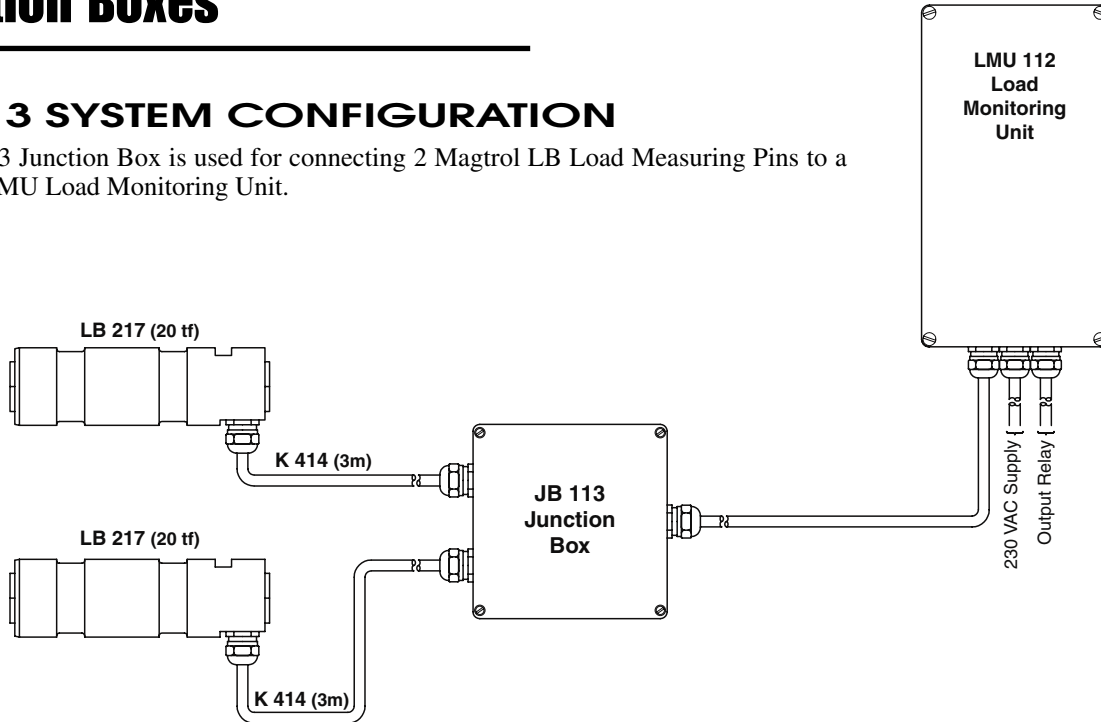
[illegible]ion Boxes

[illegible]3 SYSTEM CONFIGURATION

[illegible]3 Junction Box is used for connecting 2 Magtrol LB Load Measuring Pins to a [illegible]MU Load Monitoring Unit.

LMU 112 Load Monitoring Unit

LB 217 (20 tf)

K 414 (3m)

JB 113 Junction Box

LB 217 (20 tf)

K 414 (3m)

230 VAC Supply

Output Relay